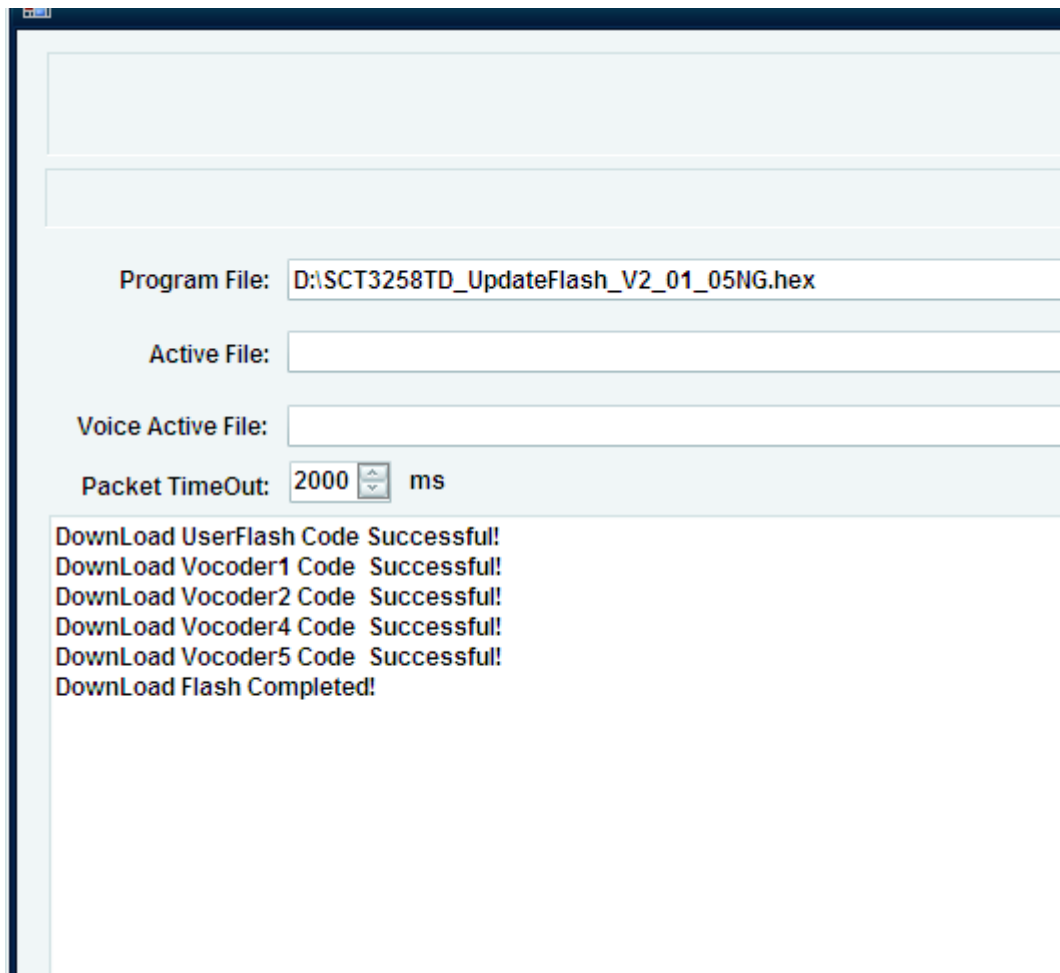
Program File: D:\SCT3258TD_UpdateFlash_V2_01_05NG.hex

Active File:

Voice Active File:

Packet TimeOut: 2000 ms

DownLoad UserFlash Code Successful!
DownLoad Vocoder1 Code Successful!
DownLoad Vocoder2 Code Successful!
DownLoad Vocoder4 Code Successful!
DownLoad Vocoder5 Code Successful!
DownLoad Flash Completed!